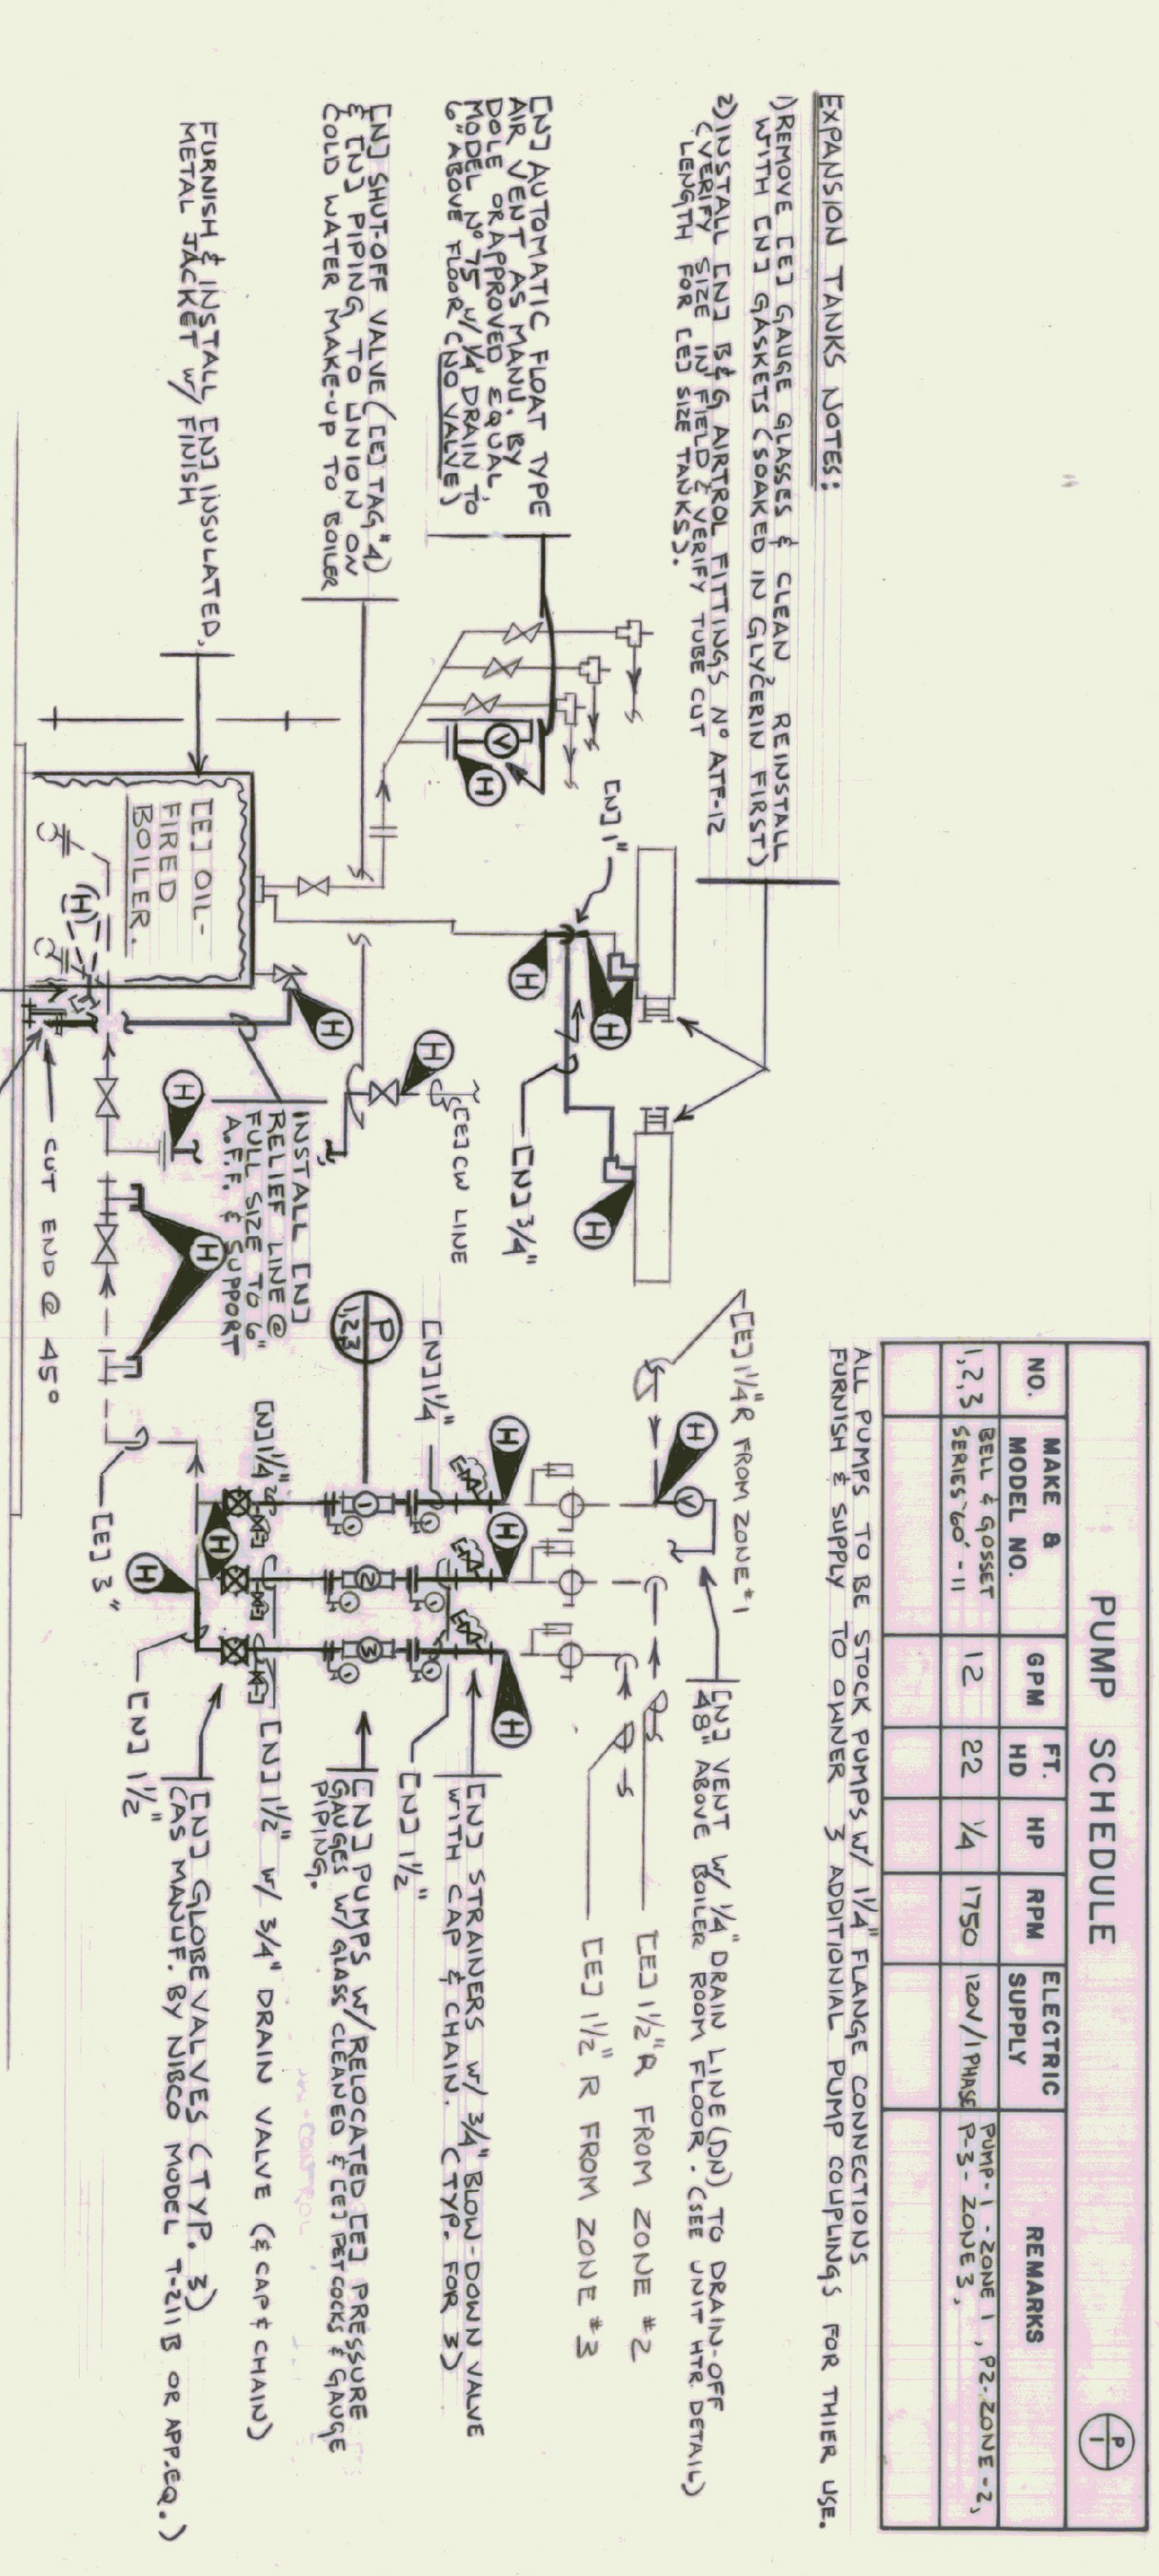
PUMP SCHEDULE

$\frac{P}{1}$

| NO. | MAKE & MODEL NO. | GPM | FT. HD | HP | RPM | ELECTRIC SUPPLY | REMARKS |
|---|---|---|---|---|---|---|---|
| 1,2,3 | BELL & GOSSET SERIES "60" - 11 | 12 | 22 | 1/4 | 1750 | 120V/1PHASE | PUMP-1 - ZONE 1, P2-ZONE-2, P-3- ZONE 3, |
| | | | | | | | |

ALL PUMPS TO BE STOCK PUMPS W/ 1 1/4" FLANGE CONNECTIONS FURNISH & SUPPLY TO OWNER 3 ADDITIONAL PUMP COUPLINGS FOR THIER USE.

EXPANSION TANKS NOTES:

1)REMOVE [E] GAUGE GLASSES & CLEAN REINSTALL WITH [N] GASKETS (SOAKED IN GLYCERIN FIRST)

2)INSTALL [N] B&G AIRTROL FITTINGS N° ATF-12 (VERIFY SIZE IN FIELD & VERIFY TUBE CUT LENGTH FOR [E] SIZE TANKS).

[N] AUTOMATIC FLOAT TYPE AIR VENT AS MANU. BY DOLE OR APPROVED EQUAL. MODEL N° 75 W/ 1/4" DRAIN TO 6" ABOVE FLOOR (NO VALVE)

[N] SHUT-OFF VALVE ([E] TAG #4) & [N] PIPING TO UNION ON COLD WATER MAKE-UP TO BOILER

FURNISH & INSTALL [N] INSULATED, METAL JACKET W/ FINISH

[E] OIL-FIRED BOILER.

[N] 1"

[N] 3/4"

[E] CW LINE

INSTALL [N] RELIEF LINE @ FULL SIZE TO 6" A.F.F. & SUPPORT

CUT END @ 45°

[E] 1 1/4"R FROM ZONE #1

[N] VENT W/ 1/4" DRAIN LINE (DN) TO DRAIN-OFF 48" ABOVE BOILER ROOM FLOOR. (SEE UNIT HTR. DETAIL)

[E] 1 1/2"R FROM ZONE #2

[E] 1 1/2" R FROM ZONE #3

[N] 1 1/4"

P 1,2,3

[N] 1 1/4"

[N] STRAINERS W/ 3/4" BLOW-DOWN VALVE WITH CAP & CHAIN. (TYP. FOR 3)

[N] 1 1/2"

[N] PUMPS W/ RELOCATED [E] PRESSURE GAUGES W/ GLASS CLEANED & [E] PETCOCKS & GAUGE PIPING.

[N] 1 1/2" W/ 3/4" DRAIN VALVE (& CAP & CHAIN)

[N] GLOBE VALVES (TYP. 3) (AS MANUF. BY NIBCO MODEL T-211 B OR APP.EQ.)

[N] 1 1/2"

[E] 3"

EXP

1 2 3